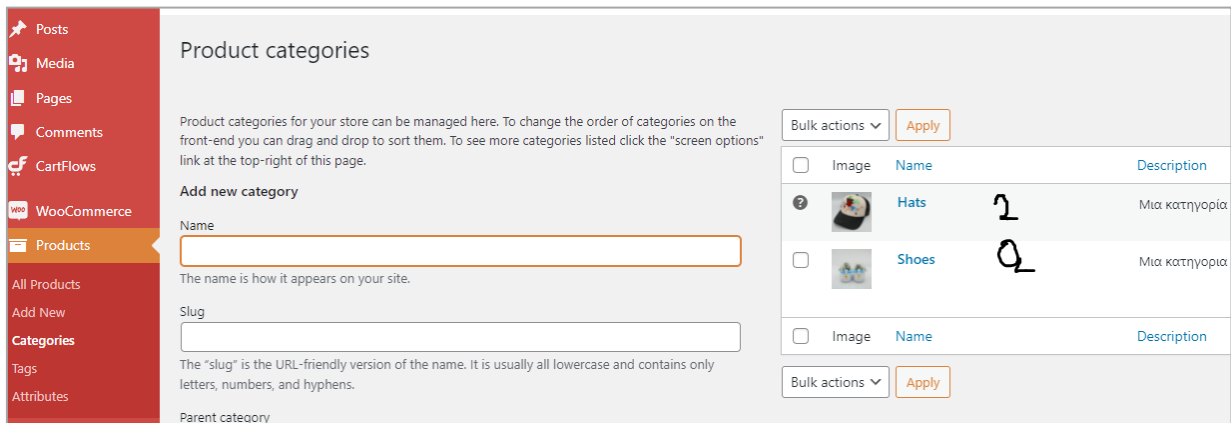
Posts
Media
Pages
Comments
CartFlows
WooCommerce
Products
All Products
Add New
Categories
Tags
Attributes

Product categories

Product categories for your store can be managed here. To change the order of categories on the front-end you can drag and drop to sort them. To see more categories listed click the "screen options" link at the top-right of this page.

Add new category

Name

The name is how it appears on your site.

Slug

The “slug” is the URL-friendly version of the name. It is usually all lowercase and contains only letters, numbers, and hyphens.

Parent category

Bulk actions Apply

| | Image | Name | Description |
|---|---|---|---|
| ? | | Hats 1 | Μια κατηγορία |
| | | Shoes 2 | Μια κατηγορία |
| | Image | Name | Description |

Bulk actions Apply